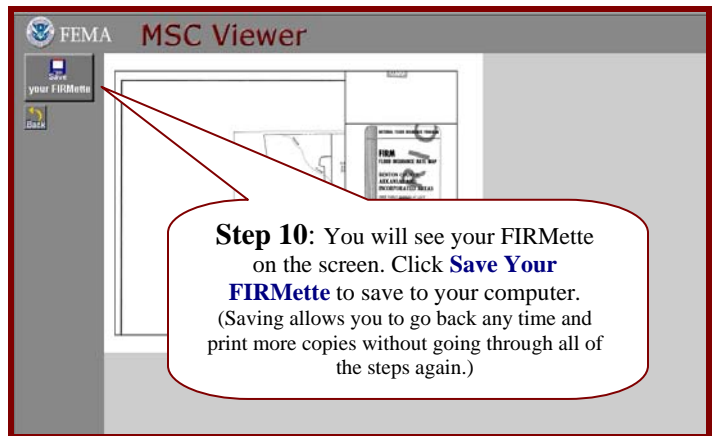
FEMA MSC Viewer

Save your FIRMette

Back

FIRM
FLOOD INSURANCE RATE MAP

BENTON COUNTY, ARKANSAS
INCORPORATED AREAS

**Step 10**: You will see your FIRMette on the screen. Click **Save Your FIRMette** to save to your computer.
(Saving allows you to go back any time and print more copies without going through all of the steps again.)